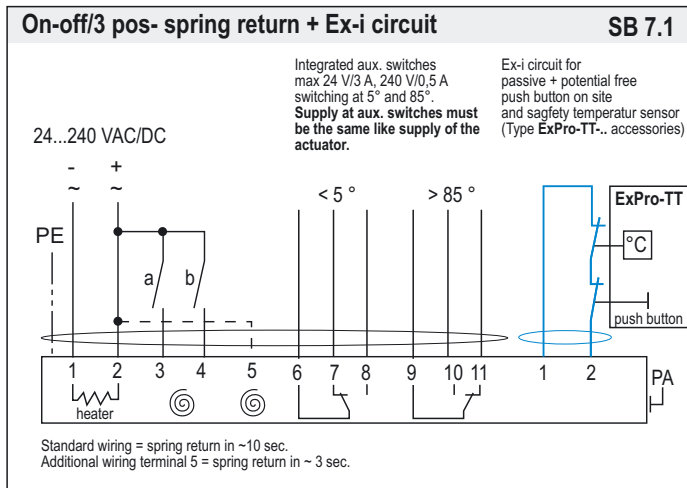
On-off/3 pos- spring return + Ex-i circuit

SB 7.1

Integrated aux. switches max 24 V/3 A, 240 V/0,5 A switching at 5° and 85°.
**Supply at aux. switches must be the same like supply of the actuator.**

Ex-i circuit for passive + potential free push button on site and sagfety temperatur sensor (Type **ExPro-TT-..** accessories)

24...240 VAC/DC

-
~

+
~

PE

a

b

< 5 °

> 85 °

ExPro-TT

°C

push button

1 2 3 4 5 6 7 8 9 10 11 1 2

heater

PA

Standard wiring = spring return in ~10 sec.
Additional wiring terminal 5 = spring return in ~ 3 sec.